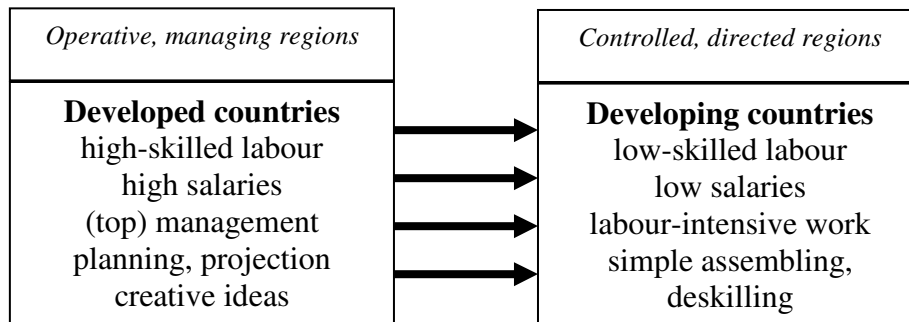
Operative, managing regions

Developed countries
high-skilled labour
high salaries
(top) management
planning, projection
creative ideas

Controlled, directed regions

Developing countries
low-skilled labour
low salaries
labour-intensive work
simple assembling, deskilling